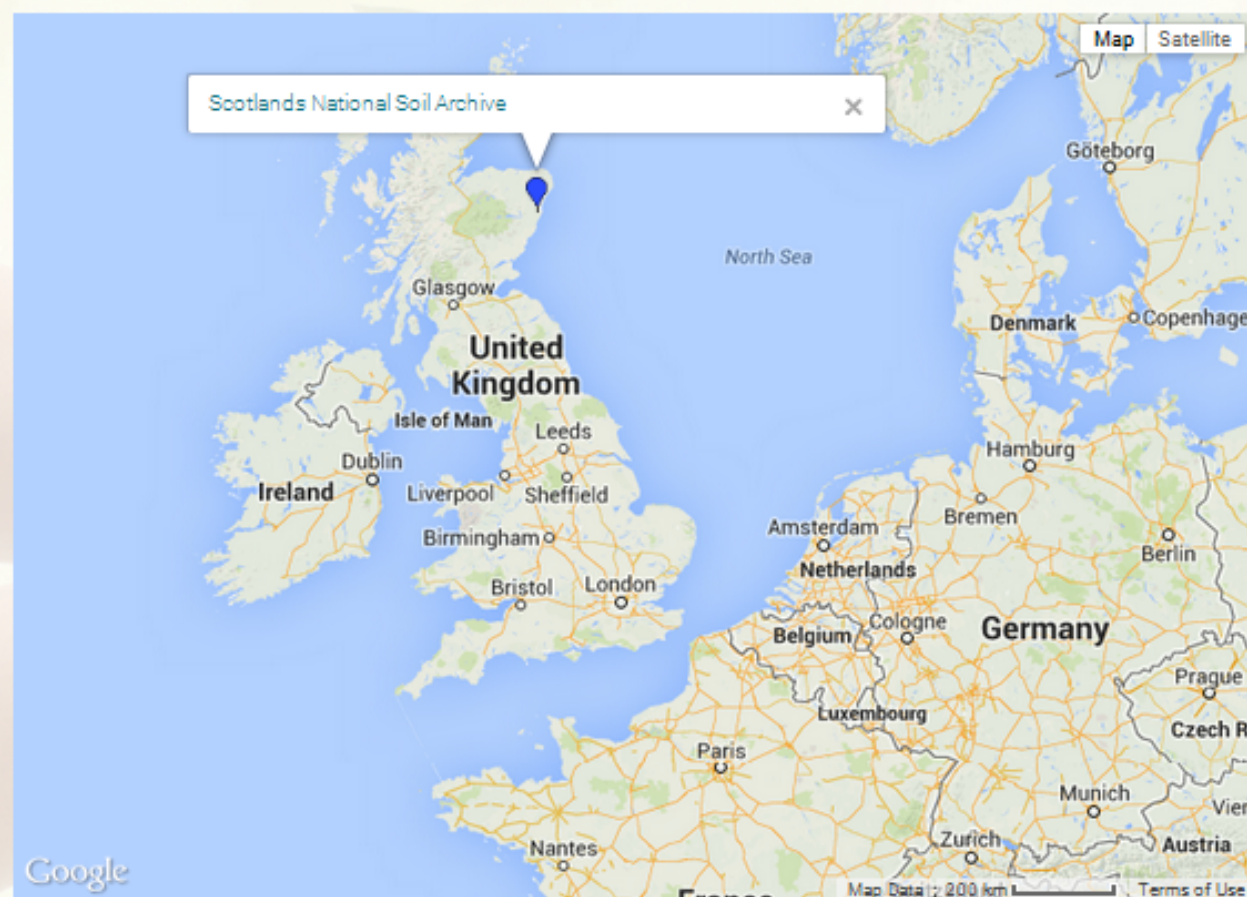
Map Satellite

Scotlands National Soil Archive ×

Göteborg

North Sea

Glasgow

Denmark

Copenhage

United Kingdom

Isle of Man

Leeds

Hamburg

Dublin

Ireland

Liverpool

Sheffield

Bremen

Amsterdam

Birmingham

Berlin

Netherlands

Bristol

London

Belgium

Cologne

Germany

Prague

Luxembourg

Czech R

Paris

Munich

Vier

Zurich

Austria

Nantes

Google

Map Data : 200 km

Terms of Use